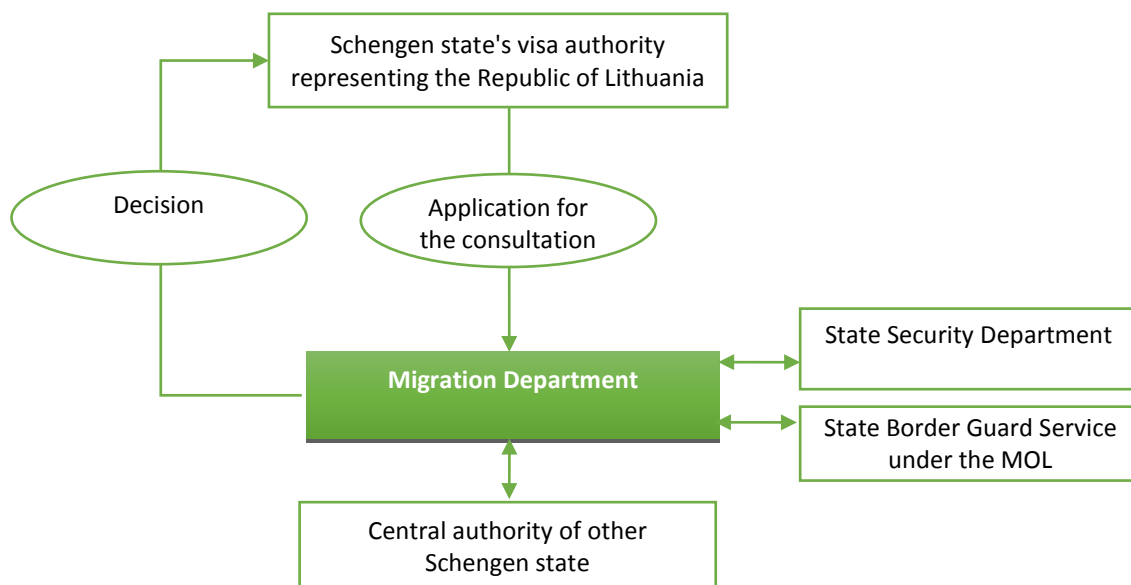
Schengen state's visa authority representing the Republic of Lithuania

Decision

Application for the consultation

Migration Department

State Security Department

State Border Guard Service under the MOL

Central authority of other Schengen state